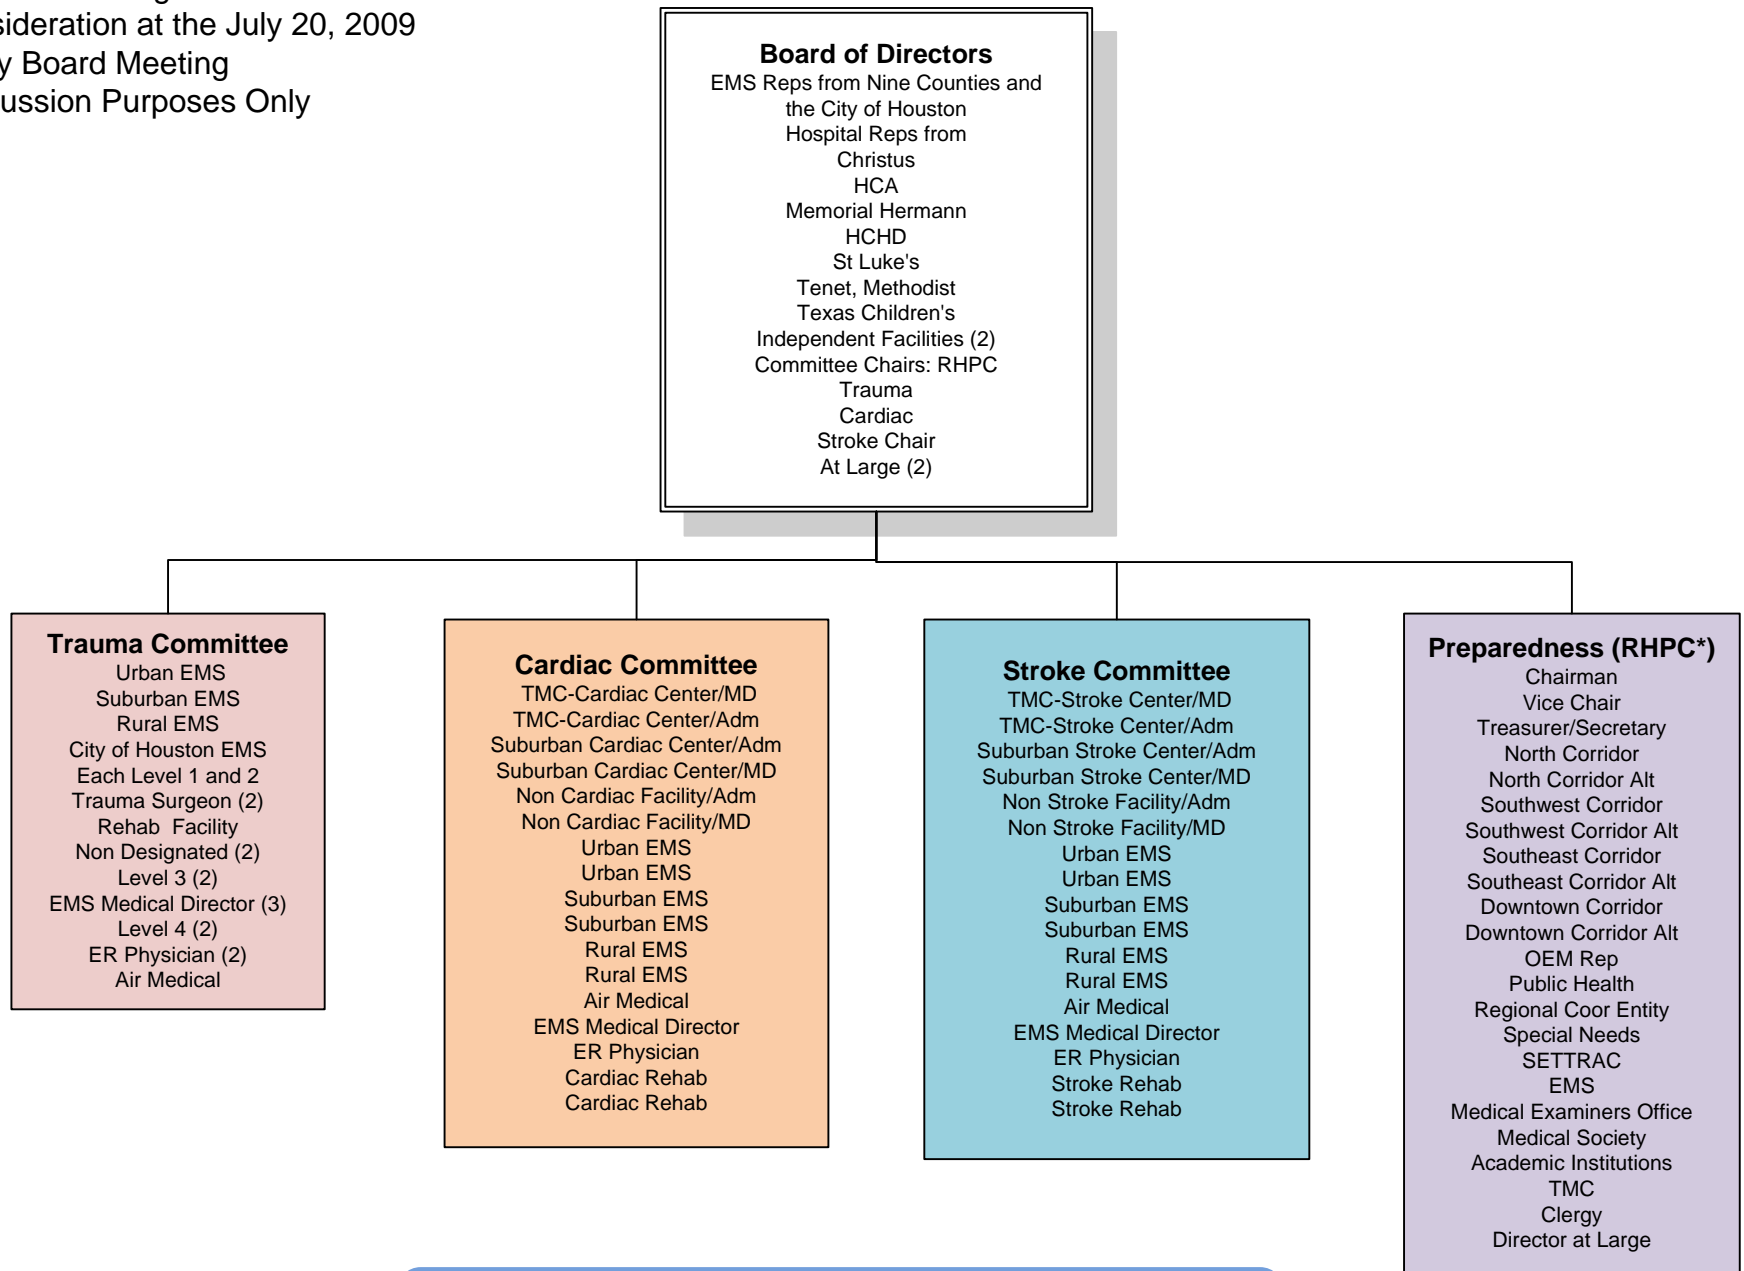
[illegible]sideration at the July 20, 2009
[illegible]y Board Meeting
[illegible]ussion Purposes Only

Board of Directors
EMS Reps from Nine Counties and the City of Houston
Hospital Reps from
Christus
HCA
Memorial Hermann
HCHD
St Luke's
Tenet, Methodist
Texas Children's
Independent Facilities (2)
Committee Chairs: RHPC
Trauma
Cardiac
Stroke Chair
At Large (2)

Trauma Committee
Urban EMS
Suburban EMS
Rural EMS
City of Houston EMS
Each Level 1 and 2
Trauma Surgeon (2)
Rehab Facility
Non Designated (2)
Level 3 (2)
EMS Medical Director (3)
Level 4 (2)
ER Physician (2)
Air Medical

Cardiac Committee
TMC-Cardiac Center/MD
TMC-Cardiac Center/Adm
Suburban Cardiac Center/Adm
Suburban Cardiac Center/MD
Non Cardiac Facility/Adm
Non Cardiac Facility/MD
Urban EMS
Urban EMS
Suburban EMS
Suburban EMS
Rural EMS
Rural EMS
Air Medical
EMS Medical Director
ER Physician
Cardiac Rehab
Cardiac Rehab

Stroke Committee
TMC-Stroke Center/MD
TMC-Stroke Center/Adm
Suburban Stroke Center/Adm
Suburban Stroke Center/MD
Non Stroke Facility/Adm
Non Stroke Facility/MD
Urban EMS
Urban EMS
Suburban EMS
Suburban EMS
Rural EMS
Rural EMS
Air Medical
EMS Medical Director
ER Physician
Stroke Rehab
Stroke Rehab

Preparedness (RHPC*)
Chairman
Vice Chair
Treasurer/Secretary
North Corridor
North Corridor Alt
Southwest Corridor
Southwest Corridor Alt
Southeast Corridor
Southeast Corridor Alt
Downtown Corridor
Downtown Corridor Alt
OEM Rep
Public Health
Regional Coor Entity
Special Needs
SETTRAC
EMS
Medical Examiners Office
Medical Society
Academic Institutions
TMC
Clergy
Director at Large